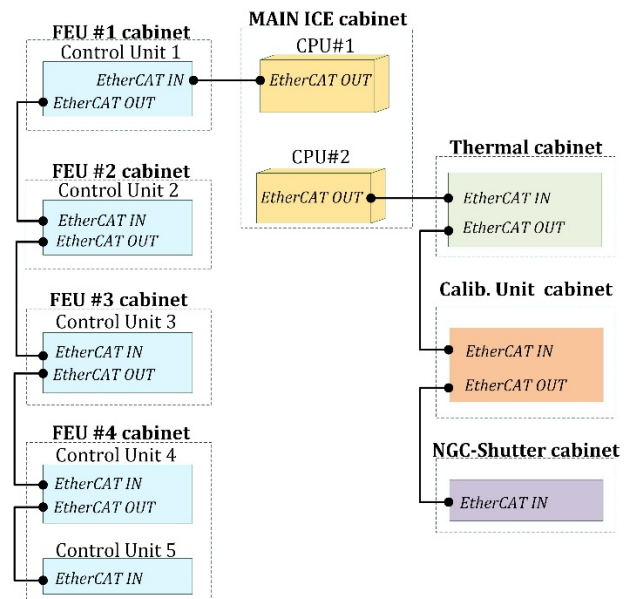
FEU #1 cabinet
Control Unit 1
EtherCAT IN
EtherCAT OUT

MAIN ICE cabinet
CPU#1
EtherCAT OUT

CPU#2
EtherCAT OUT

FEU #2 cabinet
Control Unit 2
EtherCAT IN
EtherCAT OUT

Thermal cabinet
EtherCAT IN
EtherCAT OUT

FEU #3 cabinet
Control Unit 3
EtherCAT IN
EtherCAT OUT

Calib. Unit cabinet
EtherCAT IN
EtherCAT OUT

FEU #4 cabinet
Control Unit 4
EtherCAT IN
EtherCAT OUT

NGC-Shutter cabinet
EtherCAT IN

Control Unit 5
EtherCAT IN